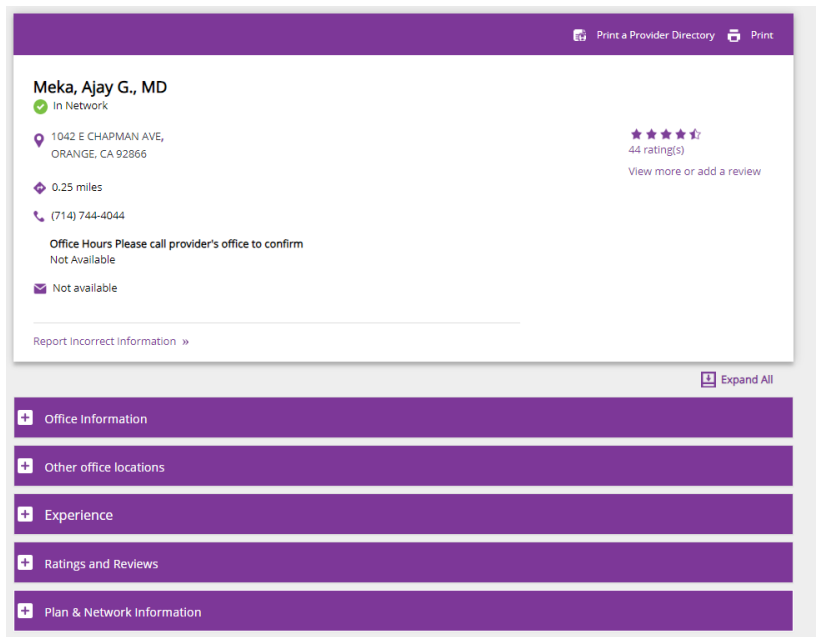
Print a Provider Directory Print

Meka, Ajay G., MD
In Network

1042 E CHAPMAN AVE,
ORANGE, CA 92866

0.25 miles

(714) 744-4044

Office Hours Please call provider's office to confirm
Not Available

Not available

Report Incorrect Information »

44 rating(s)
View more or add a review

Expand All

Office Information

Other office locations

Experience

Ratings and Reviews

Plan & Network Information